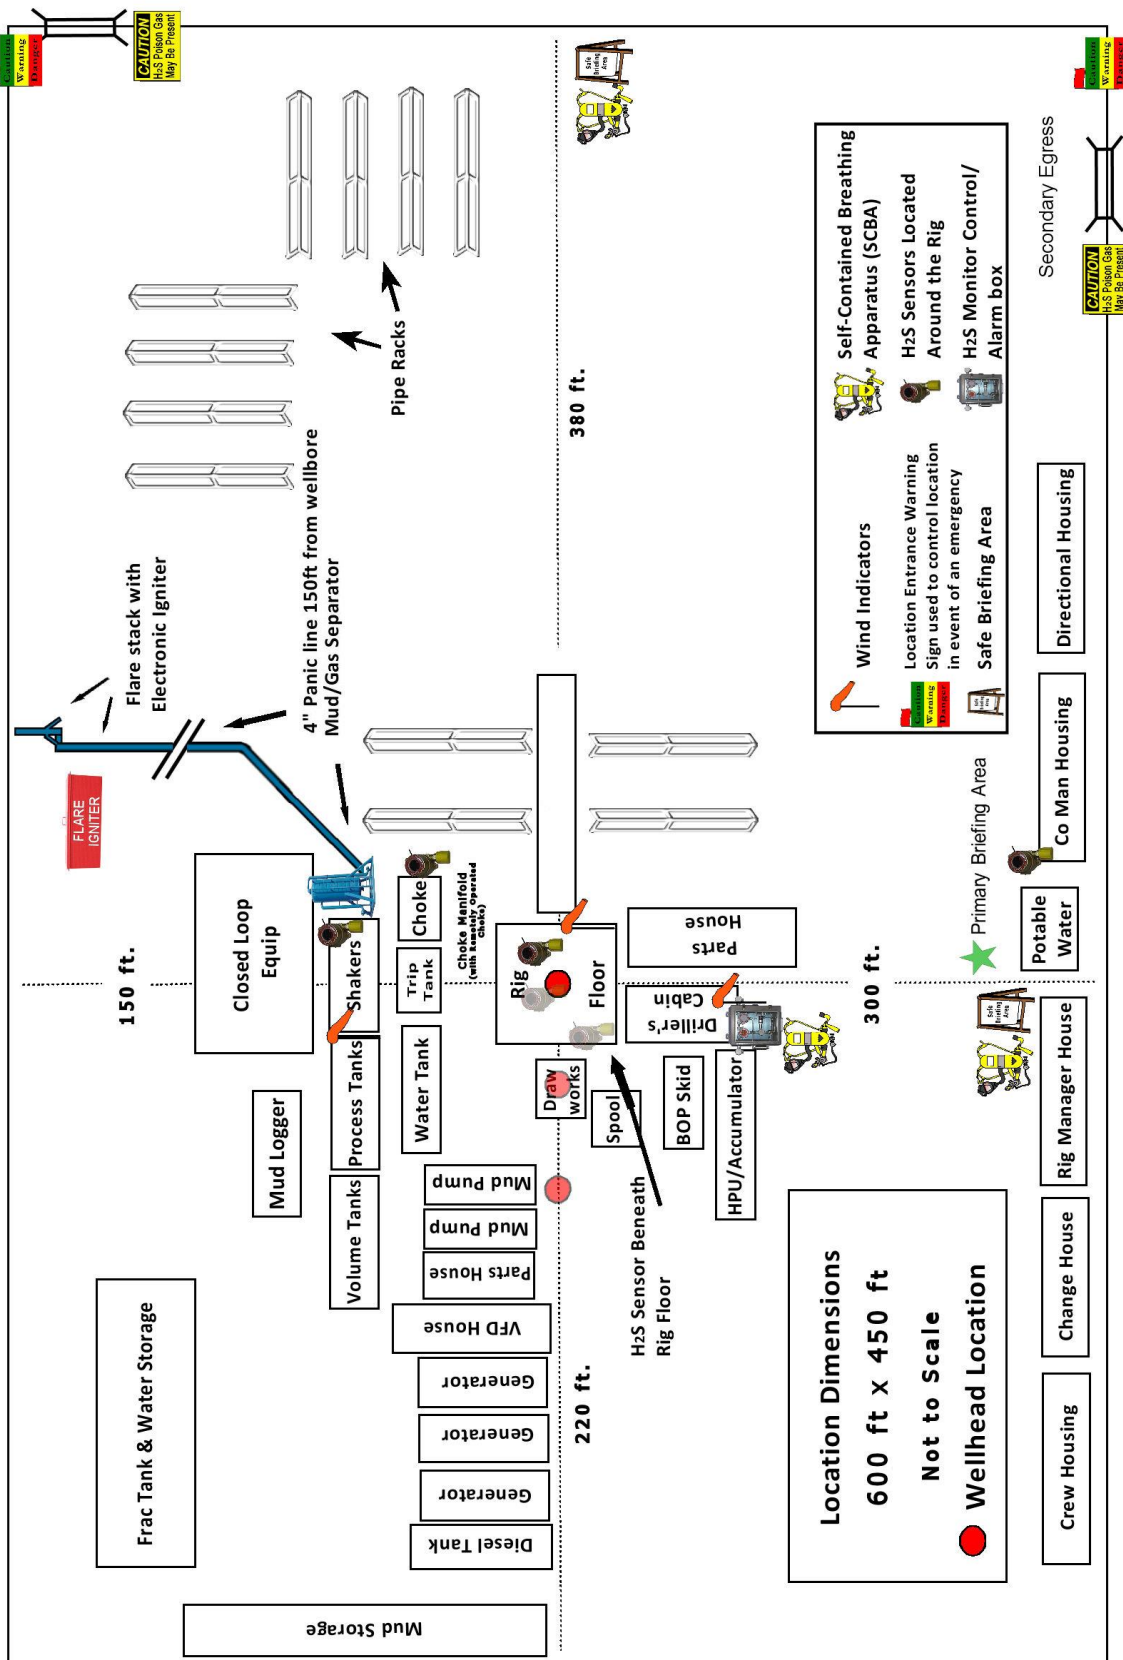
Caution
Warning
Danger

CAUTION
H2S Poison Gas
May Be Present

Safe Briefing Area

Caution
Warning
Danger

Secondary Egress

CAUTION
H2S Poison Gas
May Be Present

Self-Contained Breathing Apparatus (SCBA)

H2S Sensors Located Around the Rig

H2S Monitor Control/ Alarm box

Wind Indicators

Caution
Warning
Danger

Location Entrance Warning Sign used to control location in event of an emergency

Safe Briefing Area

Pipe Racks

380 ft.

Flare stack with Electronic Igniter

4" Panic line 150ft from wellbore Mud/Gas Separator

FLARE IGNITER

Directional Housing

Co Man Housing

Primary Briefing Area

Potable Water

Closed Loop Equip

Choke

Choke Manifold (with Remotely Operated Choke)

Parts House

150 ft.

Shakers

Trip Tank

Rig Floor

300 ft.

Driller's Cabin

Process Tanks

Water Tank

Draw works

Spool

BOP Skid

HPU/Accumulator

Rig Manager House

Mud Logger

Volume Tanks

Mud Pump

Mud Pump

Parts House

H2S Sensor Beneath Rig Floor

Change House

VFD House

Frac Tank & Water Storage

Generator

Generator

Generator

Diesel Tank

220 ft.

Location Dimensions
600 ft x 450 ft
Not to Scale
Wellhead Location

Crew Housing

Mud Storage